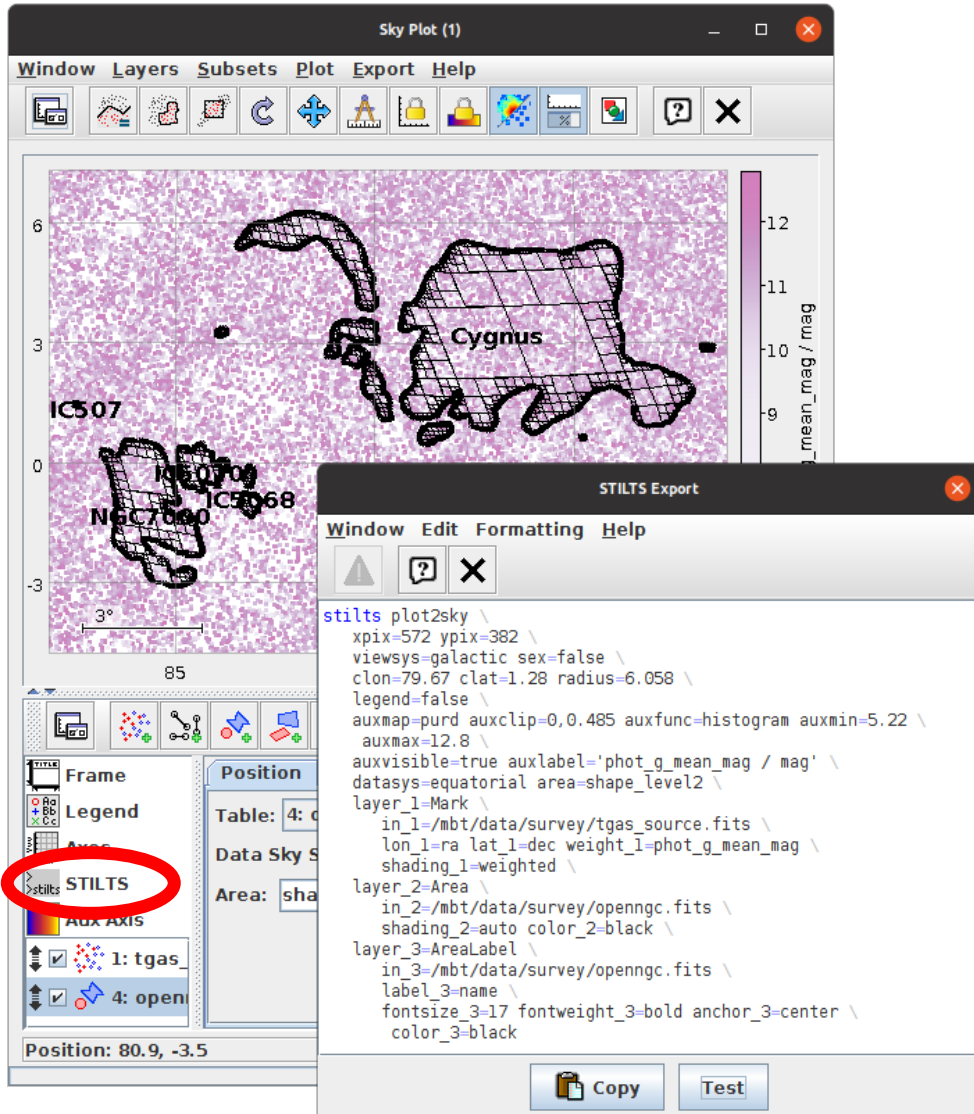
Sky Plot (1)

Window Layers Subsets Plot Export Help

6
3
0
-3
85
3°
Cygnus
IC507
NGC7000
IC5068
NGC700
12
11
10
9
g_mean_mag / mag

Frame
Legend
Axes
STILTS
Aux Axis
1: tgas_
4: openn

Position
Table: 4: o
Data Sky S
Area: sha

Position: 80.9, -3.5

STILTS Export

Window Edit Formatting Help

stilts plot2sky \
xpix=572 ypix=382 \
viewsys=galactic sex=false \
clon=79.67 clat=1.28 radius=6.058 \
legend=false \
auxmap=purd auxclip=0,0.485 auxfunc=histogram auxmin=5.22 \
auxmax=12.8 \
auxvisible=true auxlabel='phot_g_mean_mag / mag' \
datasys=equatorial area=shape_level2 \
layer_1=Mark \
in_1=/mbt/data/survey/tgas_source.fits \
lon_1=ra lat_1=dec weight_1=phot_g_mean_mag \
shading_1=weighted \
layer_2=Area \
in_2=/mbt/data/survey/openngc.fits \
shading_2=auto color_2=black \
layer_3=AreaLabel \
in_3=/mbt/data/survey/openngc.fits \
label_3=name \
fontsize_3=17 fontweight_3=bold anchor_3=center \
color_3=black

Copy
Test